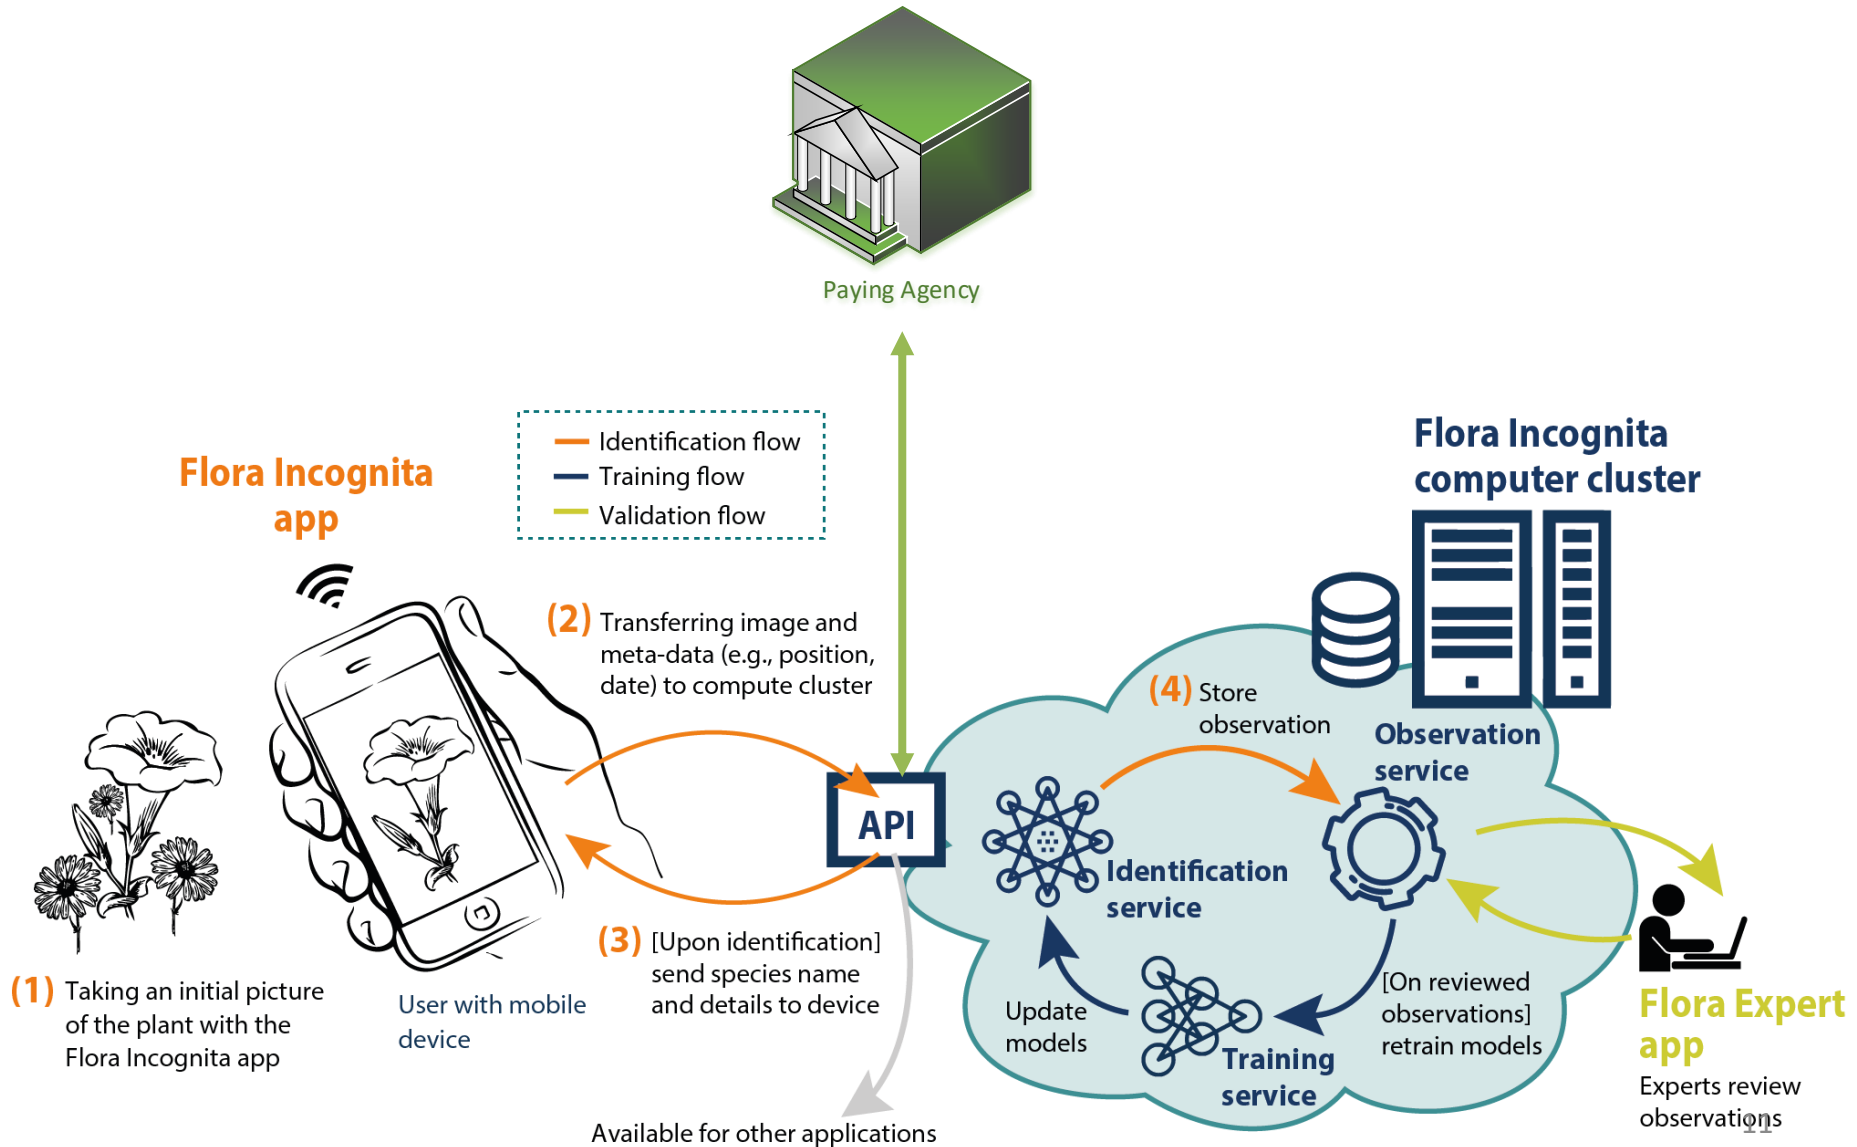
Paying Agency

Identification flow
Training flow
Validation flow

Flora Incognita app

Flora Incognita computer cluster

(2) Transferring image and meta-data (e.g., position, date) to compute cluster

(4) Store observation

Observation service

API

Identification service

(1) Taking an initial picture of the plant with the Flora Incognita app

User with mobile device

(3) [Upon identification] send species name and details to device

Update models

Training service

[On reviewed observations] retrain models

Flora Expert app

Experts review observations

Available for other applications